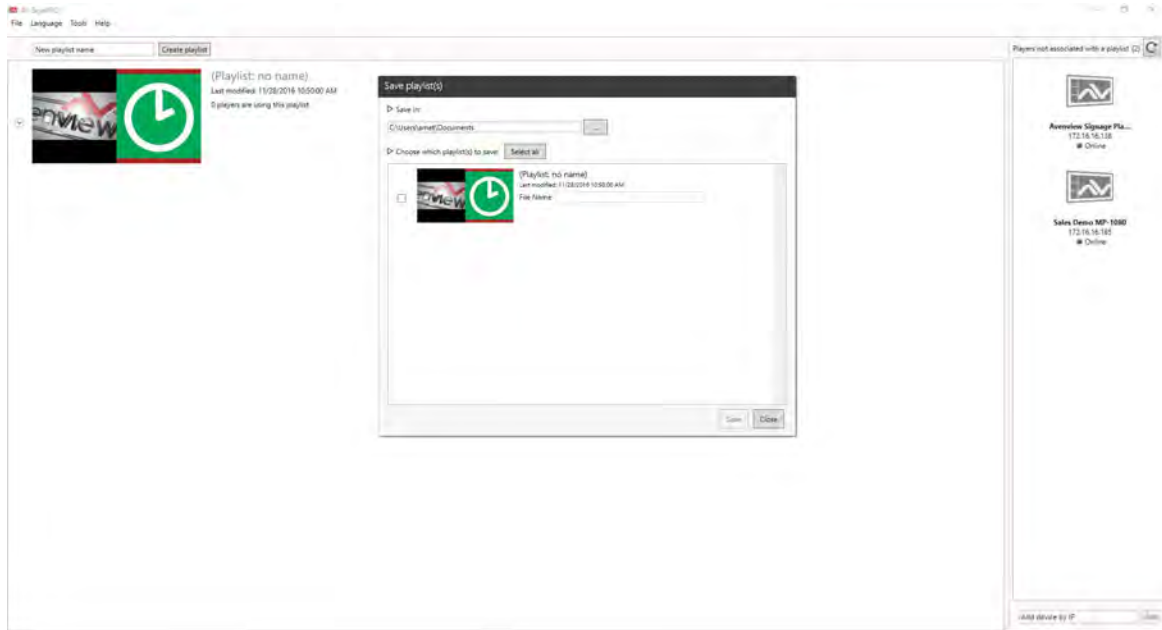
File Language Tools Help

New playlist name
Create playlist

(Playlist: no name)
Last modified: 11/28/2016 10:50:00 AM
0 players are using this playlist

Save playlist(s)
Save in:
C:\Users\amet\Documents
...
Choose which playlist(s) to save:
Select all
(Playlist: no name)
Last modified: 11/28/2016 10:50:00 AM
File Name
Save
Close

Players not associated with a playlist (2)

Avenview Signage Pla...
172.16.16.138
Online

Sales Demo MP-1080
172.16.16.165
Online

Add device by IP
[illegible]